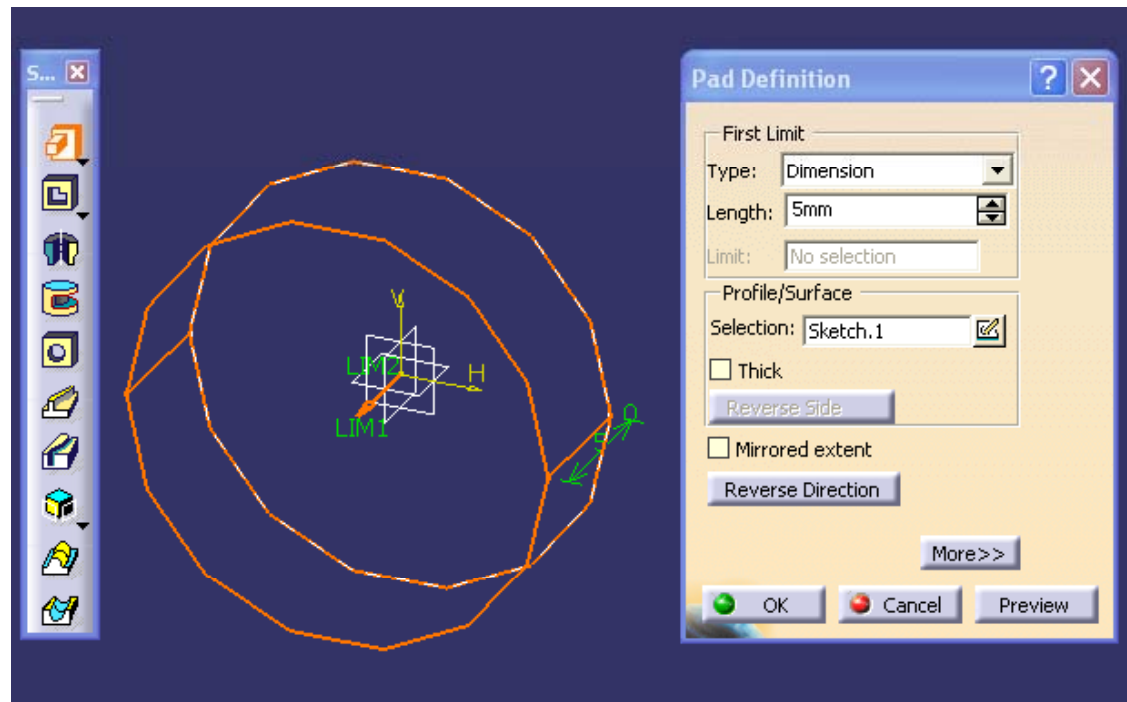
S...

V
LIM2
H
LIM1
5
0

Pad Definition

First Limit
Type: Dimension
Length: 5mm
Limit: No selection

Profile/Surface
Selection: Sketch.1
Thick
Reverse Side

Mirrored extent
Reverse Direction

More>>

OK
Cancel
Preview